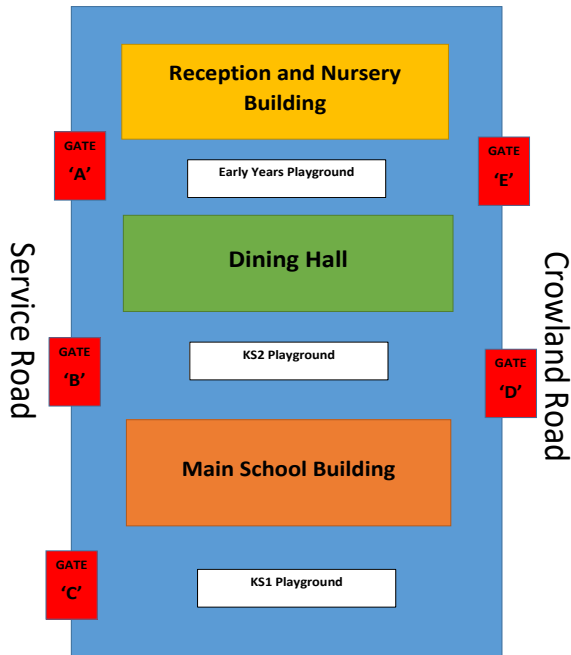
Reception and Nursery Building

GATE 'A'

Early Years Playground

GATE 'E'

Service Road

Dining Hall

Crowland Road

GATE 'B'

KS2 Playground

GATE 'D'

Main School Building

GATE 'C'

KS1 Playground